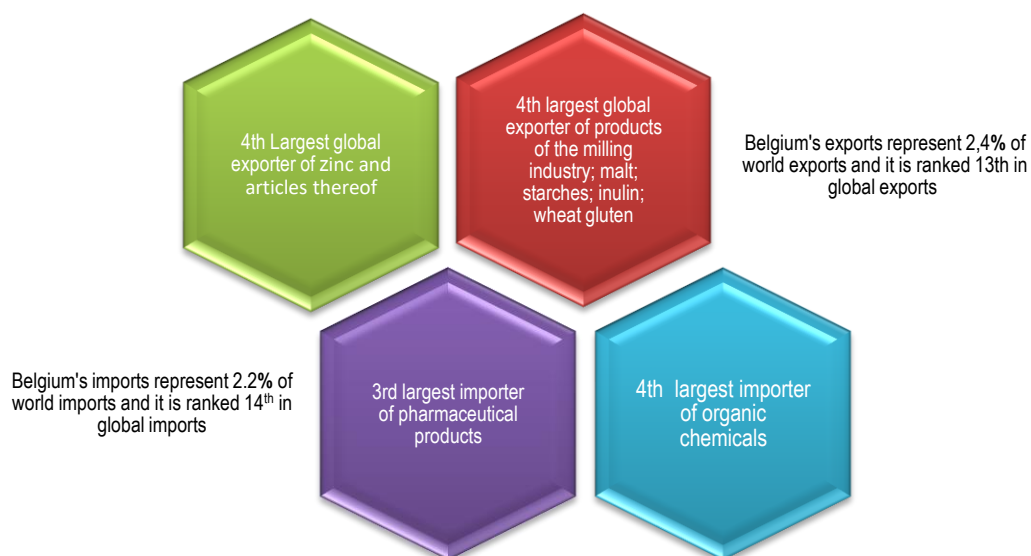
4th Largest global exporter of zinc and articles thereof

4th largest global exporter of products of the milling industry; malt; starches; inulin; wheat gluten

Belgium's exports represent 2,4% of world exports and it is ranked 13th in global exports

Belgium's imports represent 2.2% of world imports and it is ranked 14$^{th}$ in global imports

3rd largest importer of pharmaceutical products

4th largest importer of organic chemicals